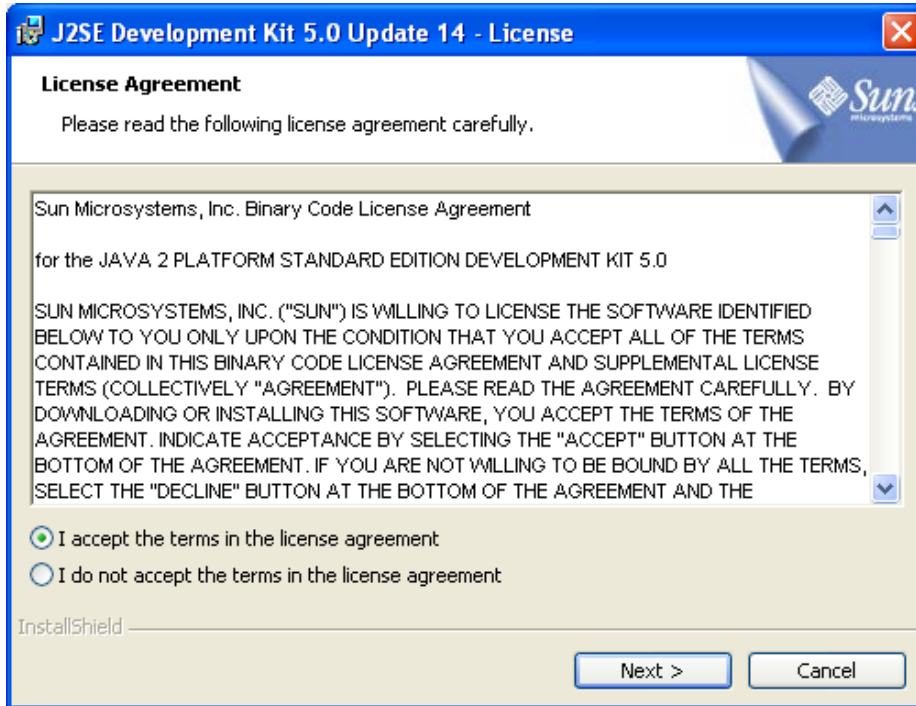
J2SE Development Kit 5.0 Update 14 - License

License Agreement

Please read the following license agreement carefully.

Sun microsystems

Sun Microsystems, Inc. Binary Code License Agreement

for the JAVA 2 PLATFORM STANDARD EDITION DEVELOPMENT KIT 5.0

SUN MICROSYSTEMS, INC. ("SUN") IS WILLING TO LICENSE THE SOFTWARE IDENTIFIED BELOW TO YOU ONLY UPON THE CONDITION THAT YOU ACCEPT ALL OF THE TERMS CONTAINED IN THIS BINARY CODE LICENSE AGREEMENT AND SUPPLEMENTAL LICENSE TERMS (COLLECTIVELY "AGREEMENT"). PLEASE READ THE AGREEMENT CAREFULLY. BY DOWNLOADING OR INSTALLING THIS SOFTWARE, YOU ACCEPT THE TERMS OF THE AGREEMENT. INDICATE ACCEPTANCE BY SELECTING THE "ACCEPT" BUTTON AT THE BOTTOM OF THE AGREEMENT. IF YOU ARE NOT WILLING TO BE BOUND BY ALL THE TERMS, SELECT THE "DECLINE" BUTTON AT THE BOTTOM OF THE AGREEMENT AND THE

I accept the terms in the license agreement

I do not accept the terms in the license agreement

InstallShield

Next >

Cancel